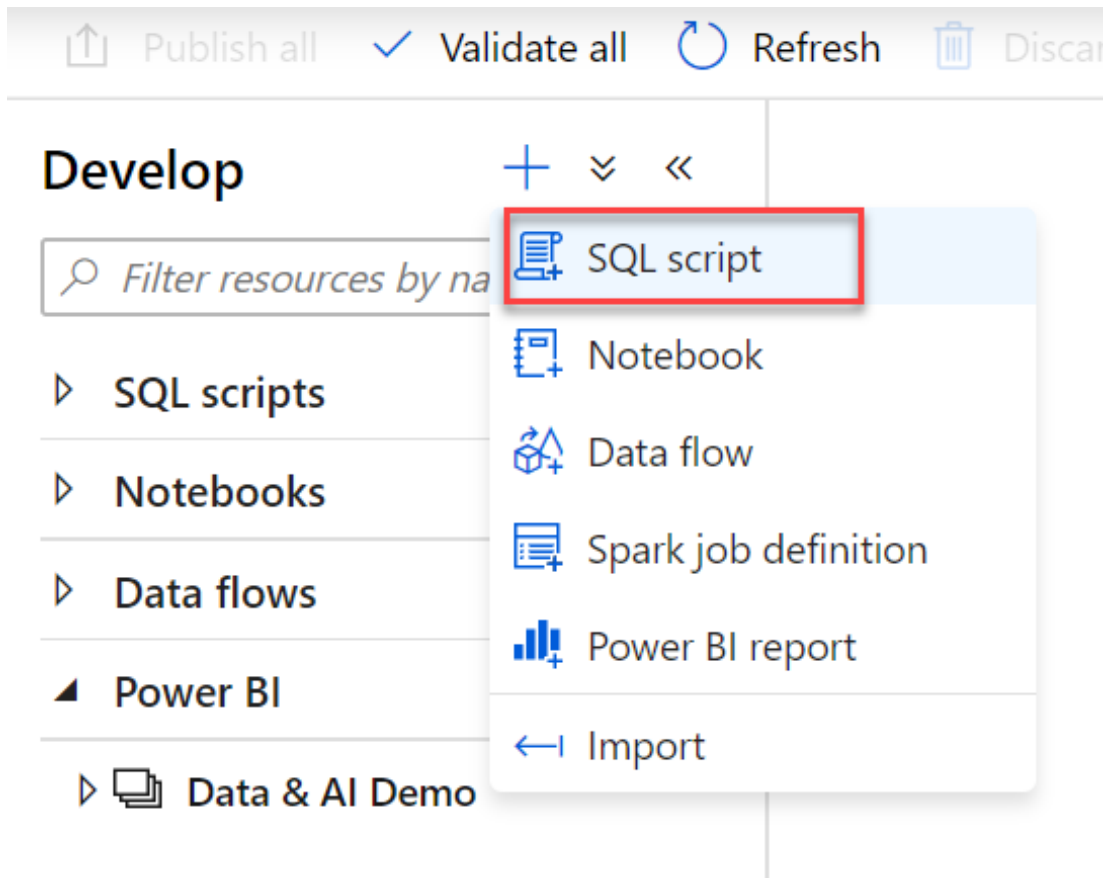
Publish all Validate all Refresh Discar

Develop

Filter resources by na

SQL scripts

Notebooks

Data flows

Power BI

Data & AI Demo

SQL script

Notebook

Data flow

Spark job definition

Power BI report

Import